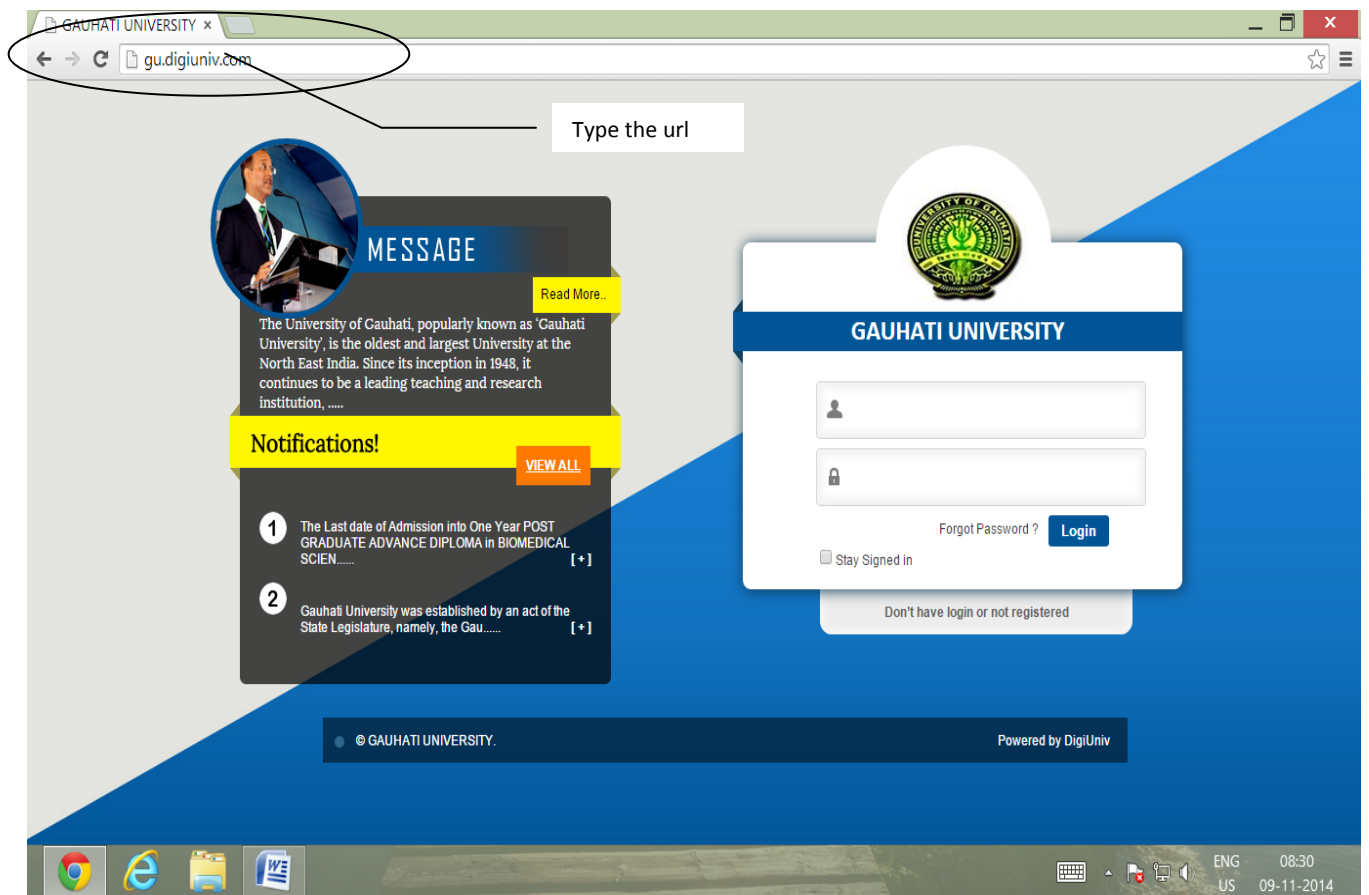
GAUHATI UNIVERSITY ×

gu.digiuniv.com

Type the url

MESSAGE

Read More..

The University of Gauhati, popularly known as 'Gauhati University', is the oldest and largest University at the North East India. Since its inception in 1948, it continues to be a leading teaching and research institution, .....

Notifications!

VIEW ALL

1 The Last date of Admission into One Year POST GRADUATE ADVANCE DIPLOMA in BIOMEDICAL SCIEN...... [+]

2 Gauhati University was established by an act of the State Legislature, namely, the Gau...... [+]

GAUHATI UNIVERSITY

Forgot Password ? Login

Stay Signed in

Don't have login or not registered

© GAUHATI UNIVERSITY.

Powered by DigiUniv

ENG US 08:30 09-11-2014